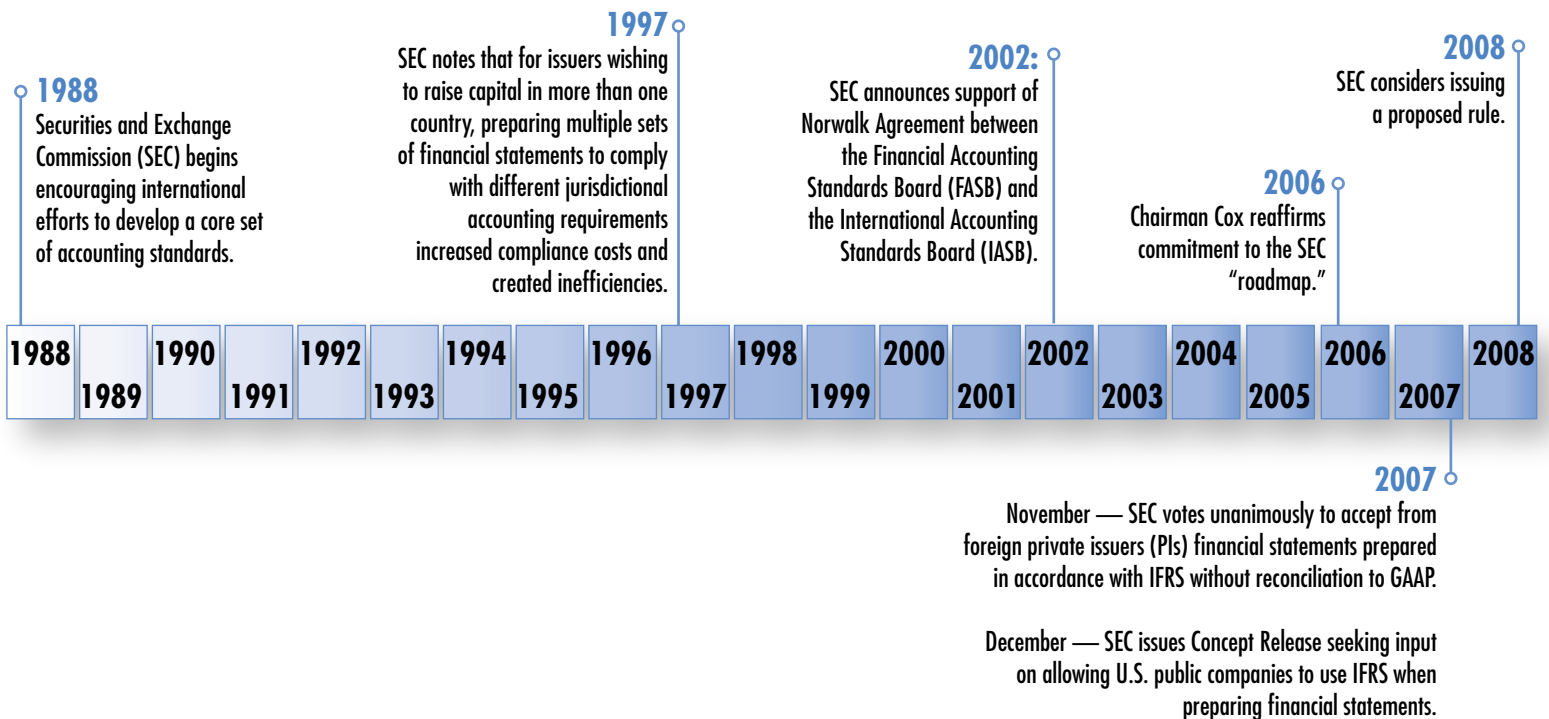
1988
Securities and Exchange Commission (SEC) begins encouraging international efforts to develop a core set of accounting standards.

1997
SEC notes that for issuers wishing to raise capital in more than one country, preparing multiple sets of financial statements to comply with different jurisdictional accounting requirements increased compliance costs and created inefficiencies.

2002:
SEC announces support of Norwalk Agreement between the Financial Accounting Standards Board (FASB) and the International Accounting Standards Board (IASB).

2006
Chairman Cox reaffirms commitment to the SEC "roadmap."

2008
SEC considers issuing a proposed rule.

| 1988 | 1989 | 1990 | 1991 | 1992 | 1993 | 1994 | 1995 | 1996 | 1997 | 1998 | 1999 | 2000 | 2001 | 2002 | 2003 | 2004 | 2005 | 2006 | 2007 | 2008 |
|---|---|---|---|---|---|---|---|---|---|---|---|---|---|---|---|---|---|---|---|---|

2007
November — SEC votes unanimously to accept from foreign private issuers (PIs) financial statements prepared in accordance with IFRS without reconciliation to GAAP.

December — SEC issues Concept Release seeking input on allowing U.S. public companies to use IFRS when preparing financial statements.